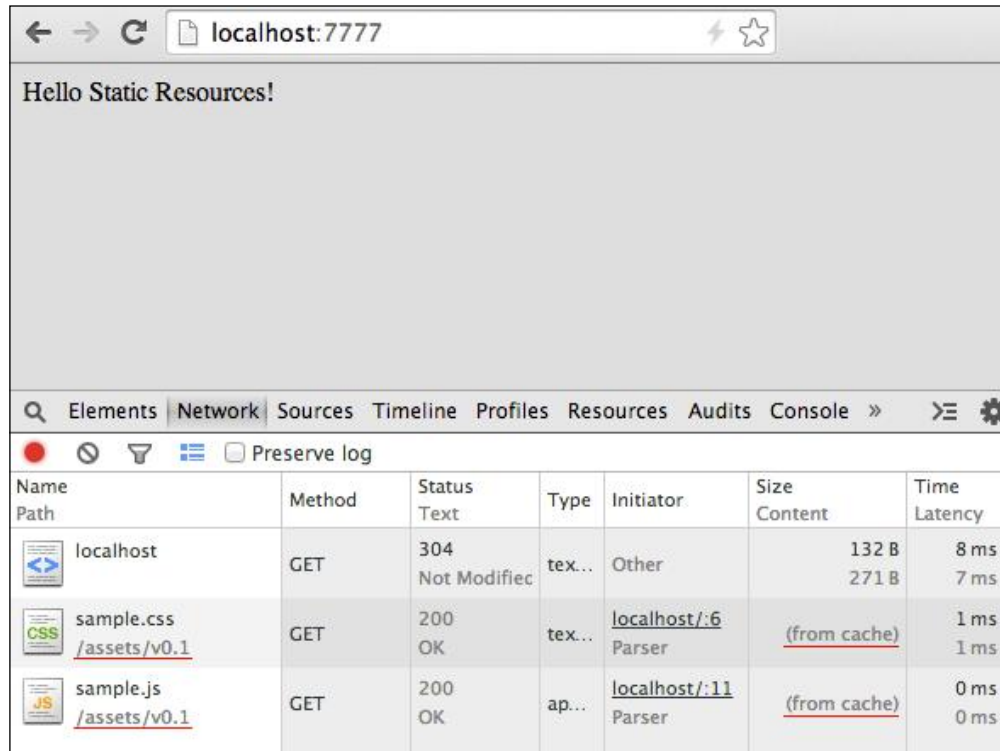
localhost:7777

Hello Static Resources!

Elements Network Sources Timeline Profiles Resources Audits Console »

Preserve log

| Name Path | Method | Status Text | Type | Initiator | Size Content | Time Latency |
|---|---|---|---|---|---|---|
| localhost | GET | 304 Not Modifiec | tex... | Other | 132 B 271 B | 8 ms 7 ms |
| sample.css /assets/v0.1 | GET | 200 OK | tex... | localhost/:6 Parser | (from cache) | 1 ms 1 ms |
| sample.js /assets/v0.1 | GET | 200 OK | ap... | localhost/:11 Parser | (from cache) | 0 ms 0 ms |